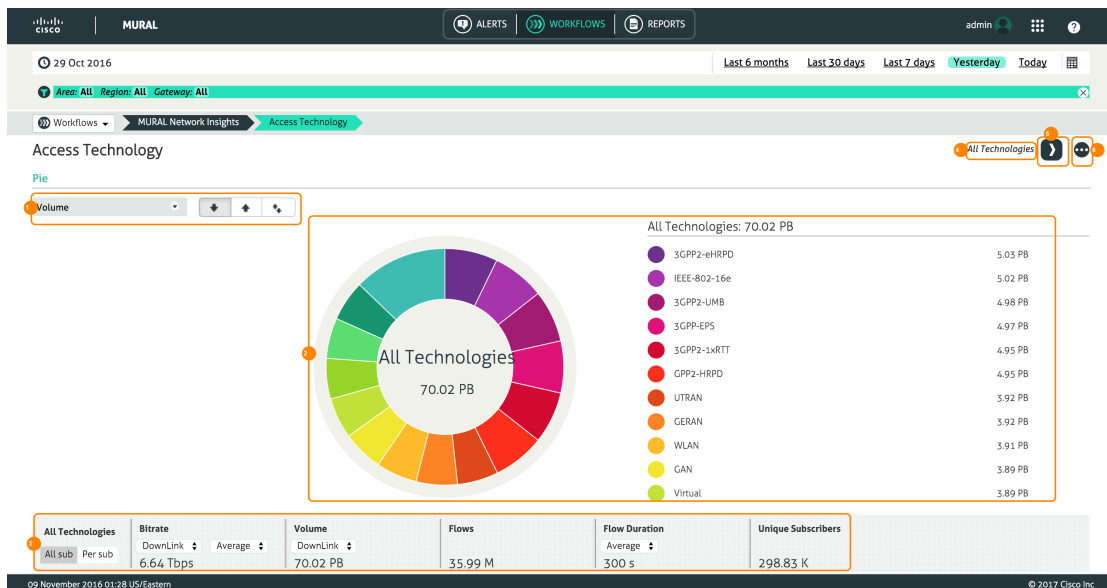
CISCO MURAL

ALERTS WORKFLOWS REPORTS

admin

29 Oct 2016

Last 6 months Last 30 days Last 7 days Yesterday Today

Area: All Region: All Gateway: All

Workflows MURAL Network Insights Access Technology

Access Technology

All Technologies

Pie

Volume

All Technologies

70.02 PB

All Technologies: 70.02 PB

| | |
|---|---|
| 3GPP2-eHRPD | 5.03 PB |
| IEEE-802-16e | 5.02 PB |
| 3GPP2-UMB | 4.98 PB |
| 3GPP-EPS | 4.97 PB |
| 3GPP2-1xRTT | 4.95 PB |
| GPP2-HRPD | 4.95 PB |
| UTRAN | 3.92 PB |
| GERAN | 3.92 PB |
| WLAN | 3.91 PB |
| GAN | 3.89 PB |
| Virtual | 3.89 PB |

All Technologies
All sub Per sub

Bitrate
DownLink Average
6.64 Tbps

Volume
DownLink
70.02 PB

Flows
35.99 M

Flow Duration
Average
300 s

Unique Subscribers
298.83 K

09 November 2016 01:28 US/Eastern

© 2017 Cisco Inc